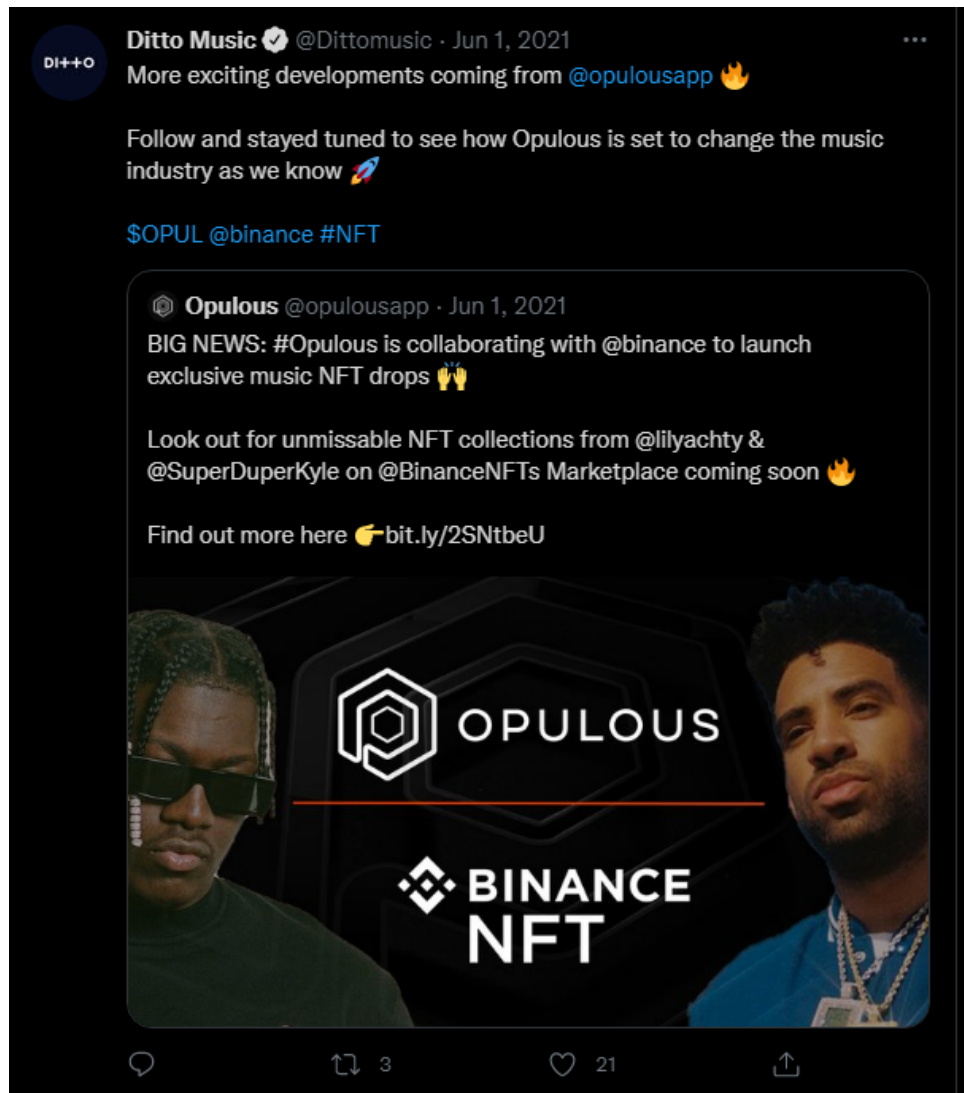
DI++O

Ditto Music @Dittomusic · Jun 1, 2021

...

More exciting developments coming from @opulousapp 🔥

Follow and stayed tuned to see how Opulous is set to change the music industry as we know 🚀

$OPUL @binance #NFT

Opulous @opulousapp · Jun 1, 2021

BIG NEWS: #Opulous is collaborating with @binance to launch exclusive music NFT drops 🙌

Look out for unmissable NFT collections from @lilyachty & @SuperDuperKyle on @BinanceNFTs Marketplace coming soon 🔥

Find out more here 👉bit.ly/2SNtbeU

OPULOUS

BINANCE NFT

3

21